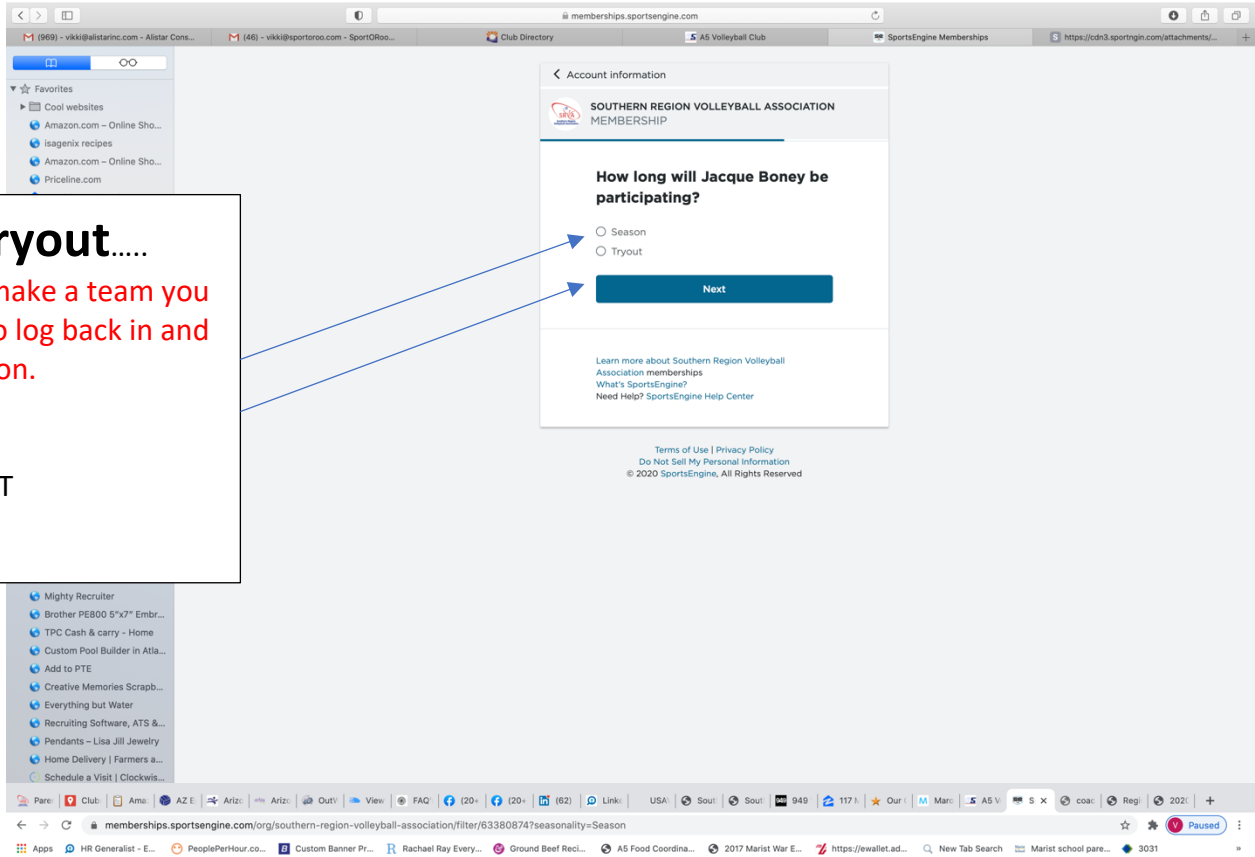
memberships.sportsengine.com

(969) - vikki@alistarinc.com - Alistar Cons... | (46) - vikki@sportoroo.com - SportORoo... | Club Directory | A5 Volleyball Club | SportsEngine Memberships | https://cdn3.sportngin.com/attachments/...

Favorites
Cool websites
Amazon.com – Online Sho...
isagenix recipes
Amazon.com – Online Sho...
Priceline.com

ryout.....
make a team you
o log back in and
on.

T

Mighty Recruiter
Brother PE800 5"x7" Embr...
TPC Cash & carry - Home
Custom Pool Builder in Atla...
Add to PTE
Creative Memories Scrapb...
Everything but Water
Recruiting Software, ATS &...
Pendants – Lisa Jill Jewelry
Home Delivery | Farmers a...
Schedule a Visit | Clockwis...

Account information

SOUTHERN REGION VOLLEYBALL ASSOCIATION
MEMBERSHIP

How long will Jacque Boney be participating?

Season
Tryout

Next

Learn more about Southern Region Volleyball Association memberships
What's SportsEngine?
Need Help? SportsEngine Help Center

Terms of Use | Privacy Policy
Do Not Sell My Personal Information
© 2020 SportsEngine, All Rights Reserved

Paren | Club | Ama | AZ E | Arizo | Arizo | OutV | View | FAQ | (20+ | (20+ | (62) | Link | USA | Sout | Sout | 949 | 117 | Our | Mar | A5 V | S | coac | Regi | 2020

memberships.sportsengine.com/org/southern-region-volleyball-association/filter/63380874?seasonality=Season

Paused

Apps | HR Generalist - E... | PeoplePerHour.co... | Custom Banner Pr... | Rachael Ray Every... | Ground Beef Reci... | A5 Food Coordina... | 2017 Marist War E... | https://ewallet.ad... | New Tab Search | Marist school pare... | 3031